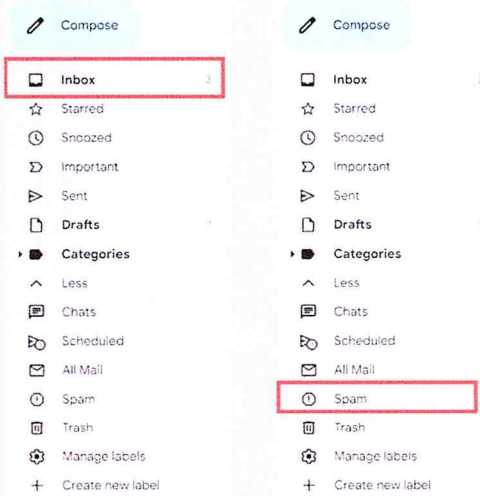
Compose

Inbox 3
Starred
Snoozed
Important
Sent
Drafts 1
Categories
Less
Chats
Scheduled
All Mail
Spam
Trash
Manage labels
Create new label

Compose

Inbox
Starred
Snoozed
Important
Sent
Drafts
Categories
Less
Chats
Scheduled
All Mail
Spam
Trash
Manage labels
Create new label